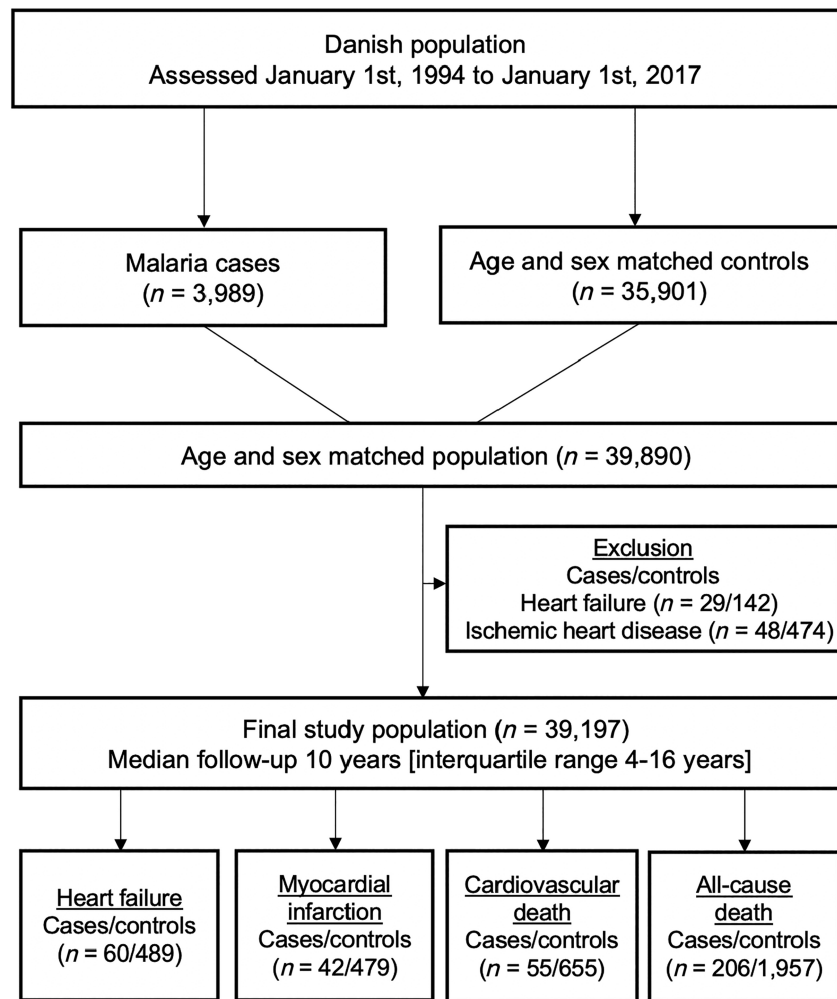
Danish population
Assessed January 1st, 1994 to January 1st, 2017

Malaria cases
($n$ = 3,989)

Age and sex matched controls
($n$ = 35,901)

Age and sex matched population ($n$ = 39,890)

Exclusion
Cases/controls
Heart failure ($n$ = 29/142)
Ischemic heart disease ($n$ = 48/474)

Final study population ($n$ = 39,197)
Median follow-up 10 years [interquartile range 4-16 years]

Heart failure
Cases/controls
($n$ = 60/489)

Myocardial infarction
Cases/controls
($n$ = 42/479)

Cardiovascular death
Cases/controls
($n$ = 55/655)

All-cause death
Cases/controls
($n$ = 206/1,957)